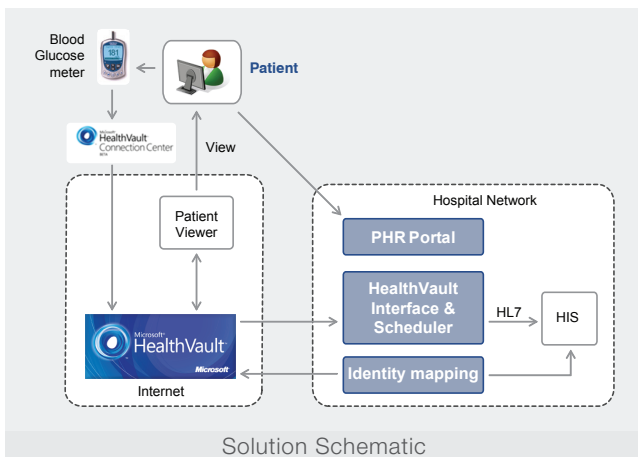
Blood Glucose meter

181

Patient

Microsoft HealthVault Connection Center BETA

View

Hospital Network

Patient Viewer

PHR Portal

HealthVault Interface & Scheduler

HL7

HIS

Microsoft HealthVault

Microsoft

Identity mapping

Internet

Solution Schematic